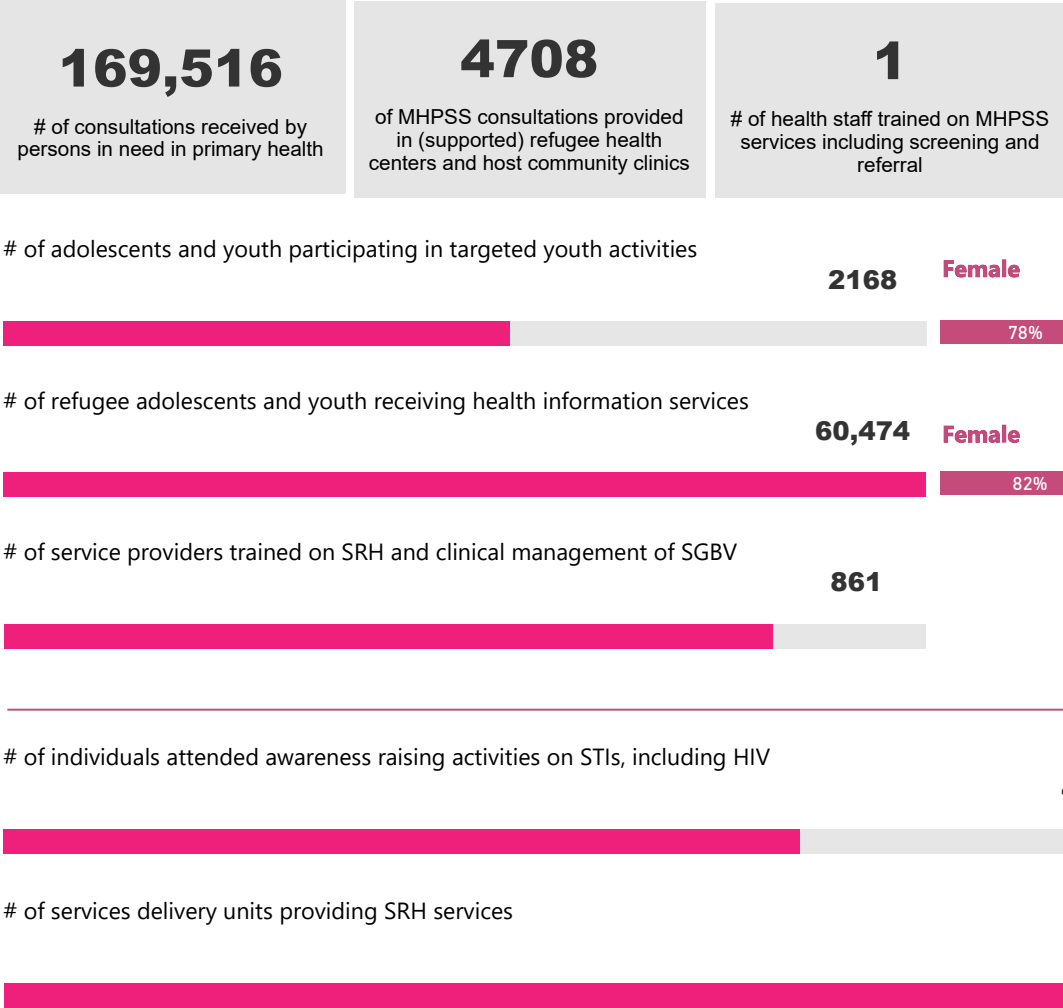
169,516

# of consultations received by persons in need in primary health

4708

of MHPSS consultations provided in (supported) refugee health centers and host community clinics

1

# of health staff trained on MHPSS services including screening and referral

# of adolescents and youth participating in targeted youth activities

2168

Female

78%

# of refugee adolescents and youth receiving health information services

60,474

Female

82%

# of service providers trained on SRH and clinical management of SGBV

861

# of individuals attended awareness raising activities on STIs, including HIV

# of services delivery units providing SRH services